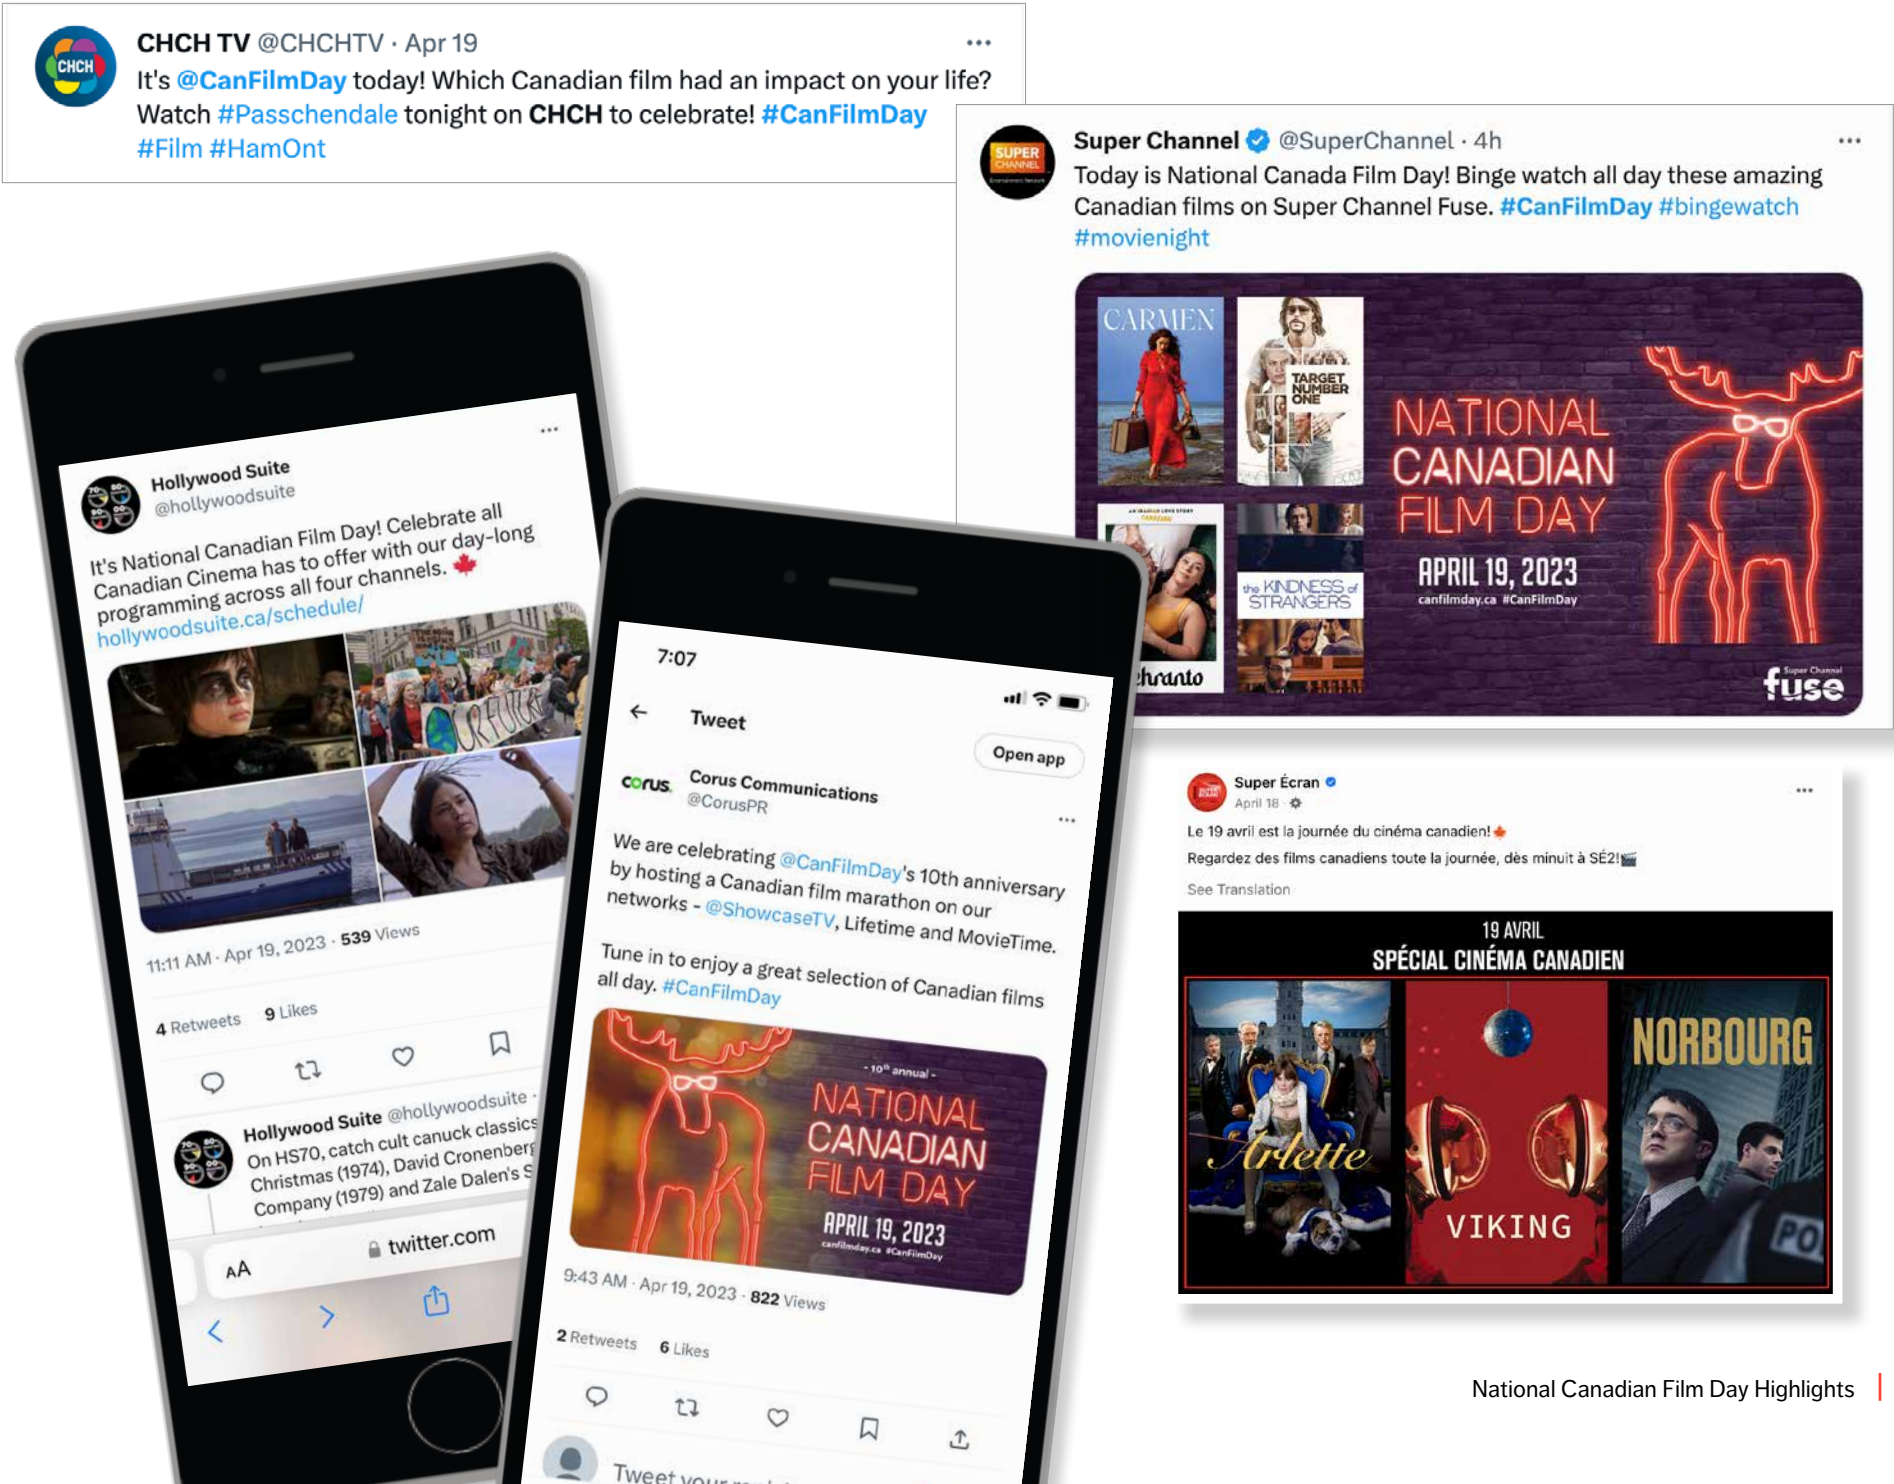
CHCH TV @CHCHTV · Apr 19
It's @CanFilmDay today! Which Canadian film had an impact on your life? Watch #Passchendale tonight on CHCH to celebrate! #CanFilmDay #Film #HamOnt

Super Channel @SuperChannel · 4h
Today is National Canada Film Day! Binge watch all day these amazing Canadian films on Super Channel Fuse. #CanFilmDay #bingewatch #movienight

CARMEN
TARGET NUMBER ONE
the KINDNESS of STRANGERS
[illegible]hranto
NATIONAL CANADIAN FILM DAY
APRIL 19, 2023
canfilmday.ca #CanFilmDay
fuse

Hollywood Suite
@hollywoodsuite
It's National Canadian Film Day! Celebrate all Canadian Cinema has to offer with our day-long programming across all four channels. 🍁
hollywoodsuite.ca/schedule/
11:11 AM · Apr 19, 2023 · 539 Views
4 Retweets 9 Likes
Hollywood Suite @hollywoodsuite ·
On HS70, catch cult canuck classics Christmas (1974), David Cronenberg Company (1979) and Zale Dalen's S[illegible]
AA twitter.com

7:07
Tweet
Open app
corus
Corus Communications
@CorusPR
We are celebrating @CanFilmDay's 10th anniversary by hosting a Canadian film marathon on our networks - @ShowcaseTV, Lifetime and MovieTime.
Tune in to enjoy a great selection of Canadian films all day. #CanFilmDay
- 10th annual -
NATIONAL CANADIAN FILM DAY
APRIL 19, 2023
canfilmday.ca #CanFilmDay
9:43 AM · Apr 19, 2023 · 822 Views
2 Retweets 6 Likes
Tweet your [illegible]

Super Écran
April 18
Le 19 avril est la journée du cinéma canadien! 🍁
Regardez des films canadiens toute la journée, dès minuit à SÉ2!
See Translation
19 AVRIL
SPÉCIAL CINÉMA CANADIEN
Arlette
VIKING
NORBOURG

National Canadian Film Day Highlights